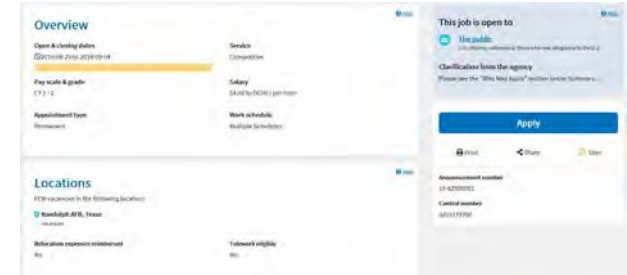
Overview

Help

Open & closing dates
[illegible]

Service
Competitive

Pay scale & grade
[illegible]

Salary
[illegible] per hour

Appointment type
Permanent

Work schedule
Multiple Schedules

This job is open to

Help

The public
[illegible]

Clarification from the agency
Please see the "Who May Apply" section below. Summary...

Apply

Print

Share

Save

Announcement number
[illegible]

Control number
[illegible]

Locations

Help

FEW vacancies in the following location:

Randolph AFB, Texas
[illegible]

Relocation expenses reimbursed
No

Telework eligible
No